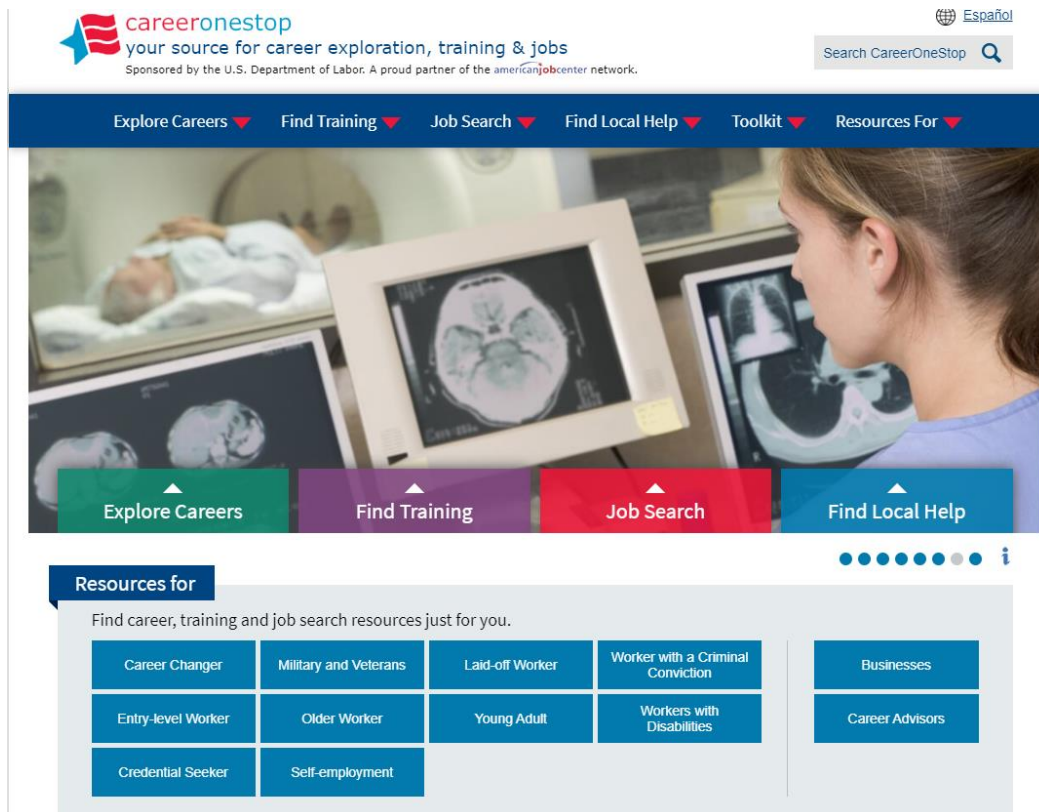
careeronestop
your source for career exploration, training & jobs
Sponsored by the U.S. Department of Labor. A proud partner of the americanjobcenter network.

Español

Search CareerOneStop

Explore Careers Find Training Job Search Find Local Help Toolkit Resources For

Explore Careers
Find Training
Job Search
Find Local Help

i

Resources for

Find career, training and job search resources just for you.

Career Changer
Military and Veterans
Laid-off Worker
Worker with a Criminal Conviction
Businesses
Entry-level Worker
Older Worker
Young Adult
Workers with Disabilities
Career Advisors
Credential Seeker
Self-employment